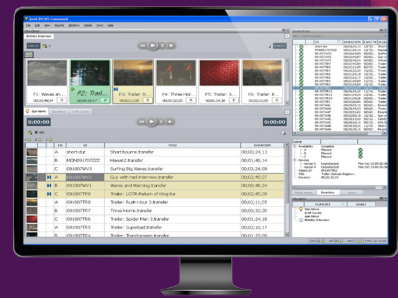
F1: Waves an
F2: Trail
F3: Trailer: K
F4: Three-Hor
F5: Trailer: S
F6: Trailer: R

0:00:00
0:00:00

| | | ID | Title | Duration |
|---|---|---|---|---|
| | A | short dur | Short bourne transfer | 00;00;24;15 |
| | A | MONDIS7072ZZ | Hawaii3 transfer | 00;01;48;14 |
| | A | 09;00TVR1 | Surfing Big Waves transfer | 00;00;24;26 |
| | A | 09;00TWV3 | Guy with Fast interview transfer | 00;01;40;07 |
| | A | 09;00TWV1 | Waves and Warning transfer | 00;00;48;34 |
| | A | 09;00TTR1 | Trailer: LOTR-Return of King.dvx | 00;00;24;15 |
| | A | 09;00TTR3 | Trailer: Rush Hour 3 transfer | 00;01;11;05 |
| | A | 09;00TTR5 | Three Horns transfer | 00;01;21;05 |
| | A | 09;00TTR6 | Trailer: Spider Man 3 transfer | 00;02;30;28 |
| | A | 09;00TTR7 | Trailer: Superbad transfer | 00;02;31;02 |
| | A | 09;00TTR8 | Trailer: Transformers transfer | 00;02;35;05 |